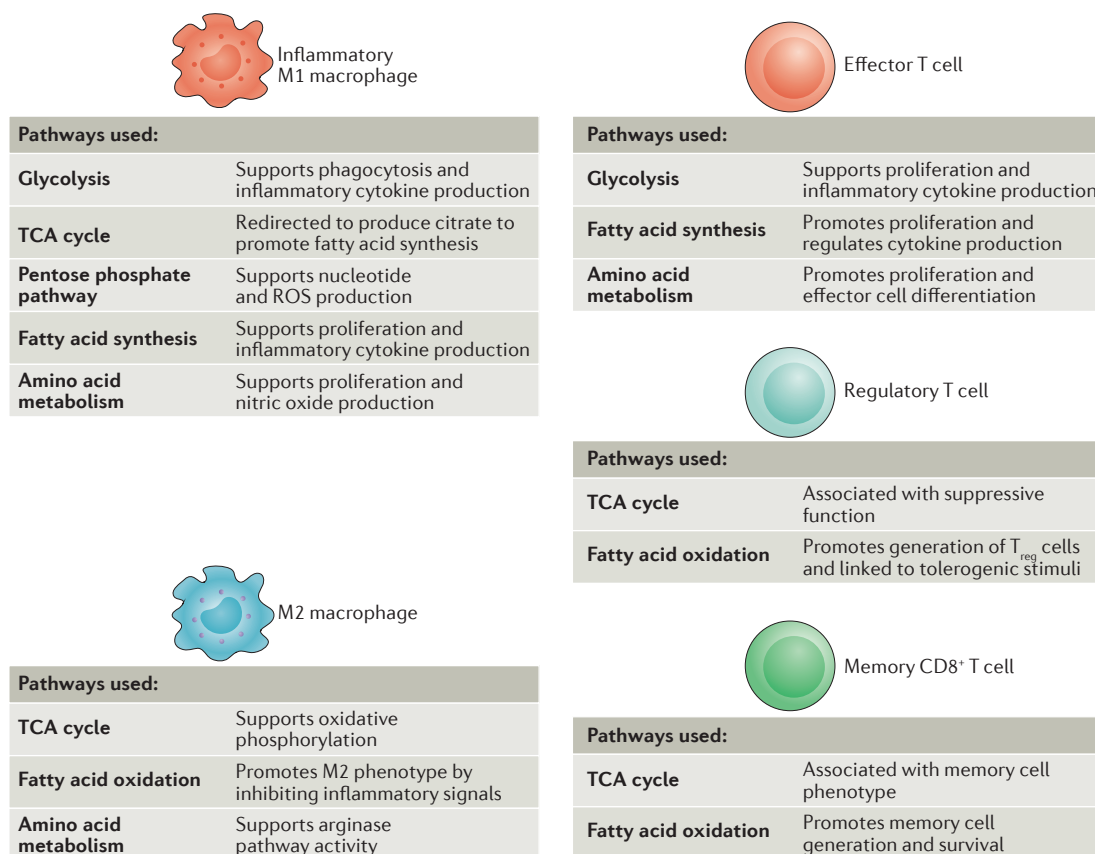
Inflammatory M1 macrophage

| Pathways used: | |
|---|---|
| Glycolysis | Supports phagocytosis and inflammatory cytokine production |
| TCA cycle | Redirected to produce citrate to promote fatty acid synthesis |
| Pentose phosphate pathway | Supports nucleotide and ROS production |
| Fatty acid synthesis | Supports proliferation and inflammatory cytokine production |
| Amino acid metabolism | Supports proliferation and nitric oxide production |

M2 macrophage

| Pathways used: | |
|---|---|
| TCA cycle | Supports oxidative phosphorylation |
| Fatty acid oxidation | Promotes M2 phenotype by inhibiting inflammatory signals |
| Amino acid metabolism | Supports arginase pathway activity |

Effector T cell

| Pathways used: | |
|---|---|
| Glycolysis | Supports proliferation and inflammatory cytokine production |
| Fatty acid synthesis | Promotes proliferation and regulates cytokine production |
| Amino acid metabolism | Promotes proliferation and effector cell differentiation |

Regulatory T cell

| Pathways used: | |
|---|---|
| TCA cycle | Associated with suppressive function |
| Fatty acid oxidation | Promotes generation of $T_{reg}$ cells and linked to tolerogenic stimuli |

Memory CD8$^{+}$ T cell

| Pathways used: | |
|---|---|
| TCA cycle | Associated with memory cell phenotype |
| Fatty acid oxidation | Promotes memory cell generation and survival |